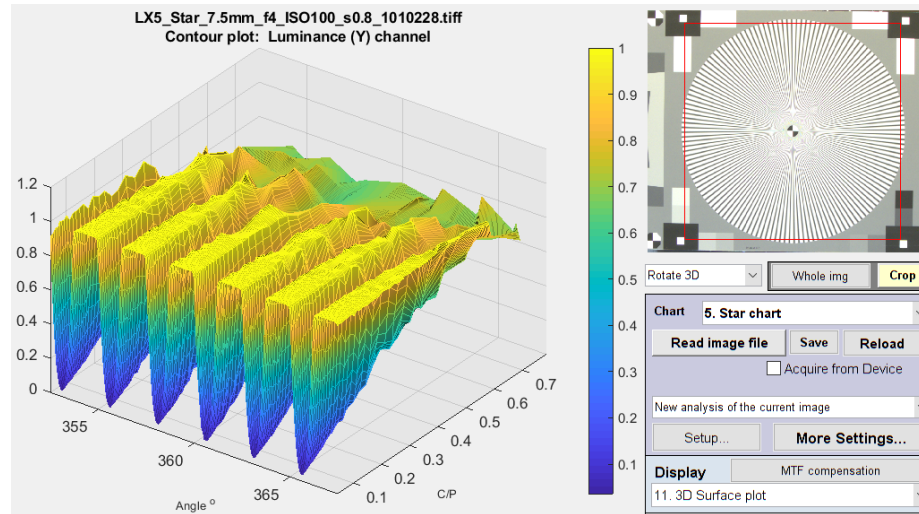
LX5_Star_7.5mm_f4_ISO100_s0.8_1010228.tiff
Contour plot: Luminance (Y) channel

1.2
1
0.8
0.6
0.4
0.2
0

355
360
365
Angle °

0.1
0.2
0.3
0.4
0.5
0.6
0.7
C/P

1
0.9
0.8
0.7
0.6
0.5
0.4
0.3
0.2
0.1

Rotate 3D
Whole img
Crop

Chart
5. Star chart
Read image file
Save
Reload
Acquire from Device
New analysis of the current image
Setup...
More Settings...
Display
MTF compensation
11. 3D Surface plot